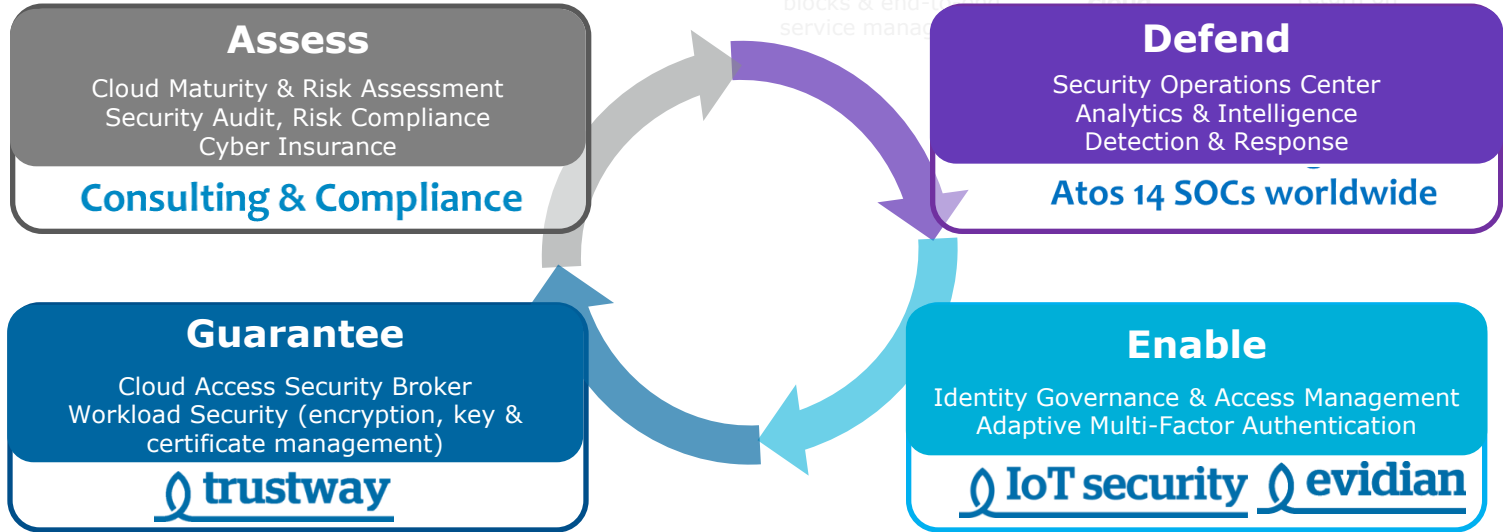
blocks & end-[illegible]
service mana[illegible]

Assess
Cloud Maturity & Risk Assessment
Security Audit, Risk Compliance
Cyber Insurance
Consulting & Compliance

Defend
Security Operations Center
Analytics & Intelligence
Detection & Response
Atos 14 SOCs worldwide

Guarantee
Cloud Access Security Broker
Workload Security (encryption, key & certificate management)
trustway

Enable
Identity Governance & Access Management
Adaptive Multi-Factor Authentication
IoT security
evidian